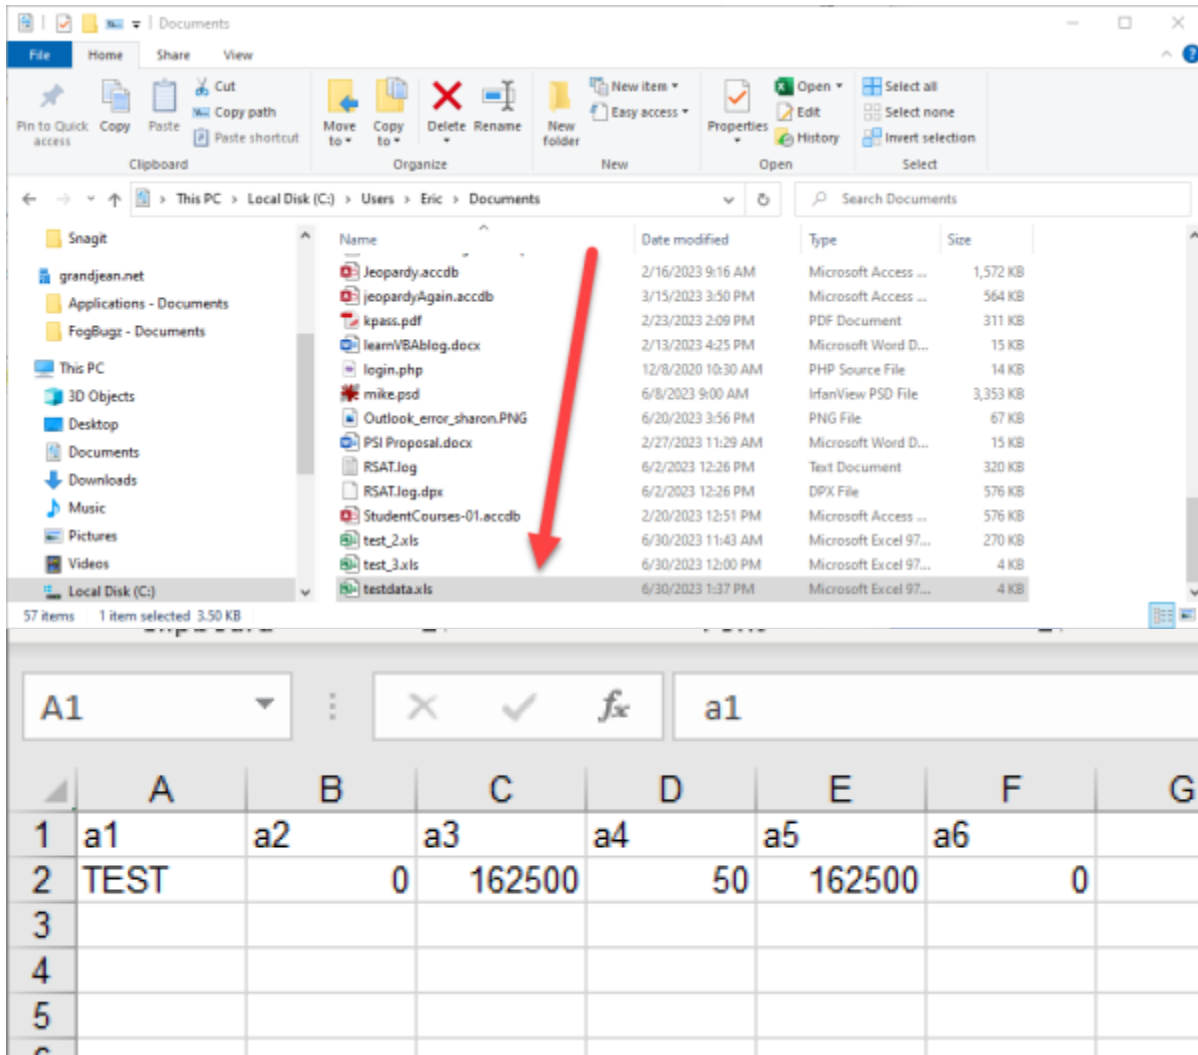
Documents

File Home Share View

Pin to Quick access Copy Paste Cut Copy path Paste shortcut
Clipboard

Move to Copy to Delete Rename
Organize

New folder New item Easy access
New

Properties Open Edit History
Open

Select all Select none Invert selection
Select

← → ↑ This PC > Local Disk (C:) > Users > Eric > Documents

Search Documents

Snagit
grandjean.net
Applications - Documents
FogBugz - Documents
This PC
3D Objects
Desktop
Documents
Downloads
Music
Pictures
Videos
Local Disk (C:)

| Name | Date modified | Type | Size |
|---|---|---|---|
| Jeopardy.accdb | 2/16/2023 9:16 AM | Microsoft Access ... | 1,572 KB |
| jeopardyAgain.accdb | 3/15/2023 3:50 PM | Microsoft Access ... | 564 KB |
| kpass.pdf | 2/23/2023 2:09 PM | PDF Document | 311 KB |
| learnVBAblog.docx | 2/13/2023 4:25 PM | Microsoft Word D... | 15 KB |
| login.php | 12/8/2020 10:30 AM | PHP Source File | 14 KB |
| mike.psd | 6/8/2023 9:00 AM | IrfanView PSD File | 3,353 KB |
| Outlook_error_sharon.PNG | 6/20/2023 3:56 PM | PNG File | 67 KB |
| PSI Proposal.docx | 2/27/2023 11:29 AM | Microsoft Word D... | 15 KB |
| RSAT.log | 6/2/2023 12:26 PM | Text Document | 320 KB |
| RSAT.log.dpx | 6/2/2023 12:26 PM | DPX File | 576 KB |
| StudentCourses-01.accdb | 2/20/2023 12:51 PM | Microsoft Access ... | 576 KB |
| test_2.xls | 6/30/2023 11:43 AM | Microsoft Excel 97... | 270 KB |
| test_3.xls | 6/30/2023 12:00 PM | Microsoft Excel 97... | 4 KB |
| testdata.xls | 6/30/2023 1:37 PM | Microsoft Excel 97... | 4 KB |

57 items 1 item selected 3.50 KB

A1 $f_x$ a1

| | A | B | C | D | E | F | G |
|---|---|---|---|---|---|---|---|
| 1 | a1 | a2 | a3 | a4 | a5 | a6 | |
| 2 | TEST | 0 | 162500 | 50 | 162500 | 0 | |
| 3 | | | | | | | |
| 4 | | | | | | | |
| 5 | | | | | | | |